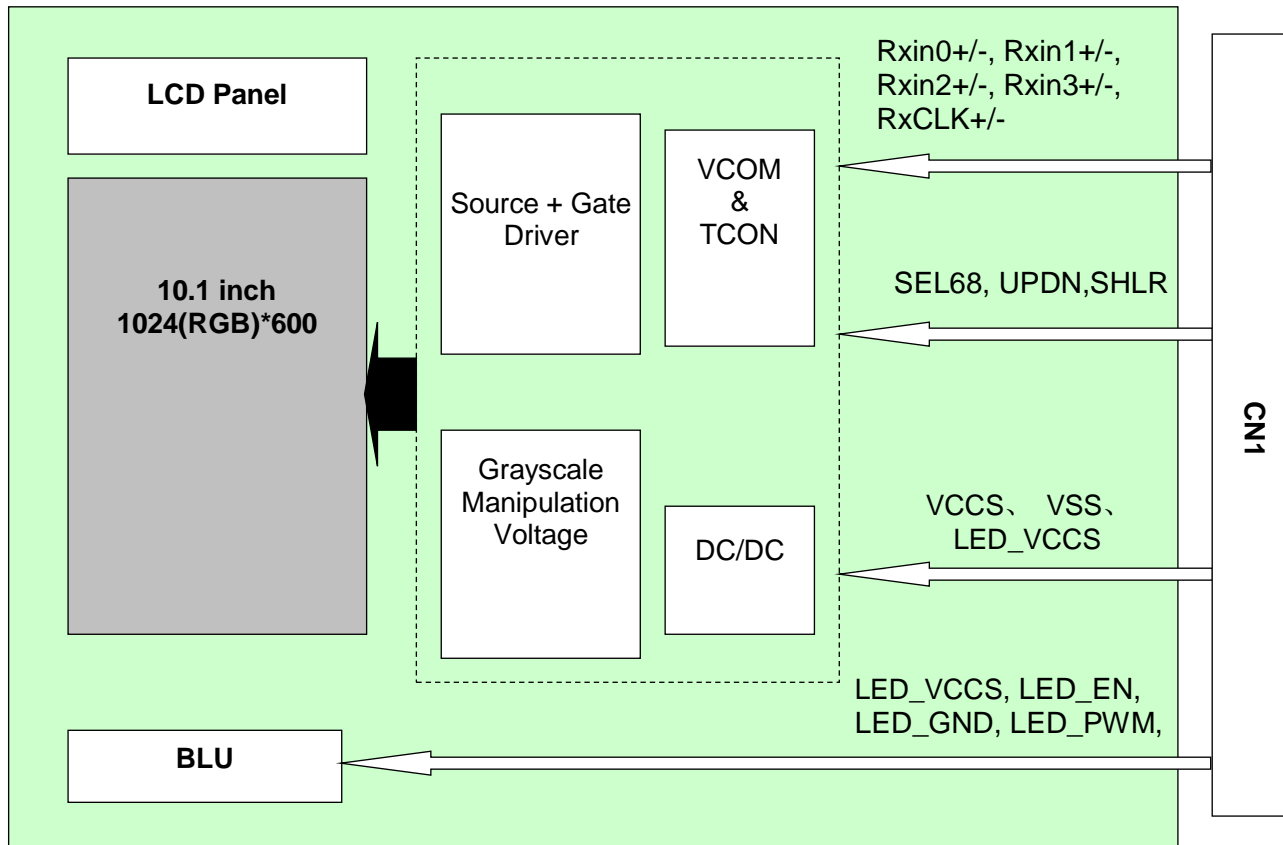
LCD Panel

10.1 inch
1024(RGB)*600

Source + Gate Driver

VCOM
&
TCON

Grayscale Manipulation Voltage

DC/DC

Rxin0+/-, Rxin1+/-, Rxin2+/-, Rxin3+/-, RxCLK+/-

SEL68, UPDN,SHLR

VCCS、 VSS、 LED_VCCS

LED_VCCS, LED_EN, LED_GND, LED_PWM,

BLU

CN1